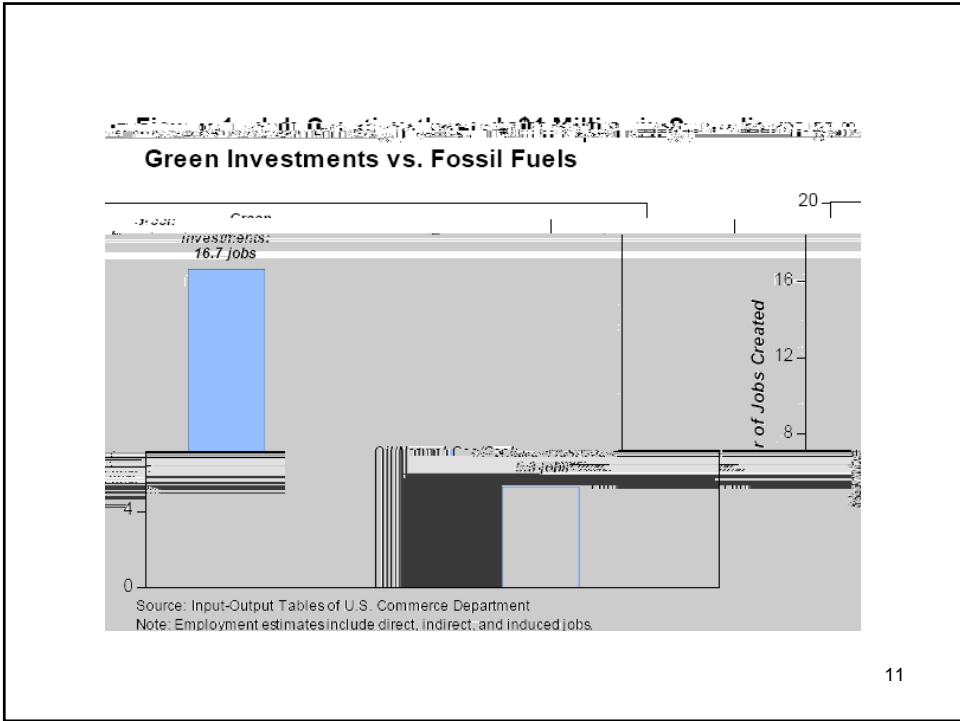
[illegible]

Green Investments vs. Fossil Fuels

Green Investments: 16.7 jobs

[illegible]

r of Jobs Created

20

16

12

8

4

0

Source: Input-Output Tables of U.S. Commerce Department

Note: Employment estimates include direct, indirect, and induced jobs.

11